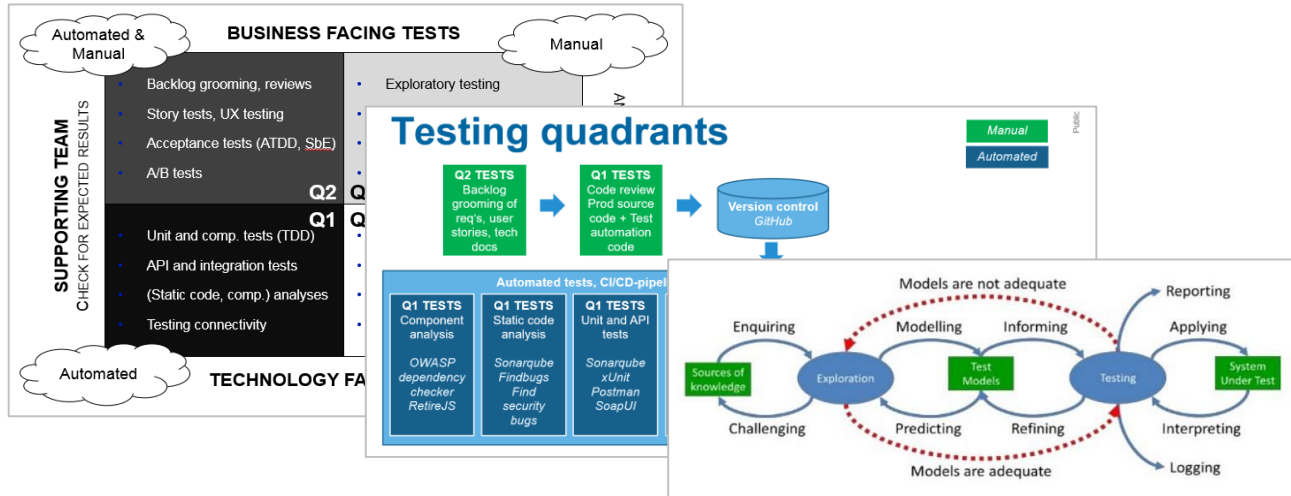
Automated & Manual

BUSINESS FACING TESTS

Manual

SUPPORTING TEAM
CHECK FOR EXPECTED RESULTS

- Backlog grooming, reviews
- Story tests, UX testing
- Acceptance tests (ATDD, SbE)
- A/B tests

Q2 Q

Q1 Q

- Unit and comp. tests (TDD)
- API and integration tests
- (Static code, comp.) analyses
- Testing connectivity

- Exploratory testing

A

Automated

TECHNOLOGY FA

Testing quadrants

Public

Manual

Automated

Q2 TESTS
Backlog grooming of req's, user stories, tech docs

Q1 TESTS
Code review
Prod source code + Test automation code

Version control
GitHub

Automated tests, CI/CD-pipel

Q1 TESTS
Component analysis
OWASP dependency checker
RetireJS

Q1 TESTS
Static code analysis
Sonarqube
Findbugs
Find security bugs

Q1 TESTS
Unit and API tests
Sonarqube
xUnit
Postman
SoapUI

Models are not adequate

Reporting

Enquiring

Modelling

Informing

Applying

Sources of knowledge

Exploration

Test Models

Testing

System Under Test

Challenging

Predicting

Refining

Interpreting

Models are adequate

Logging